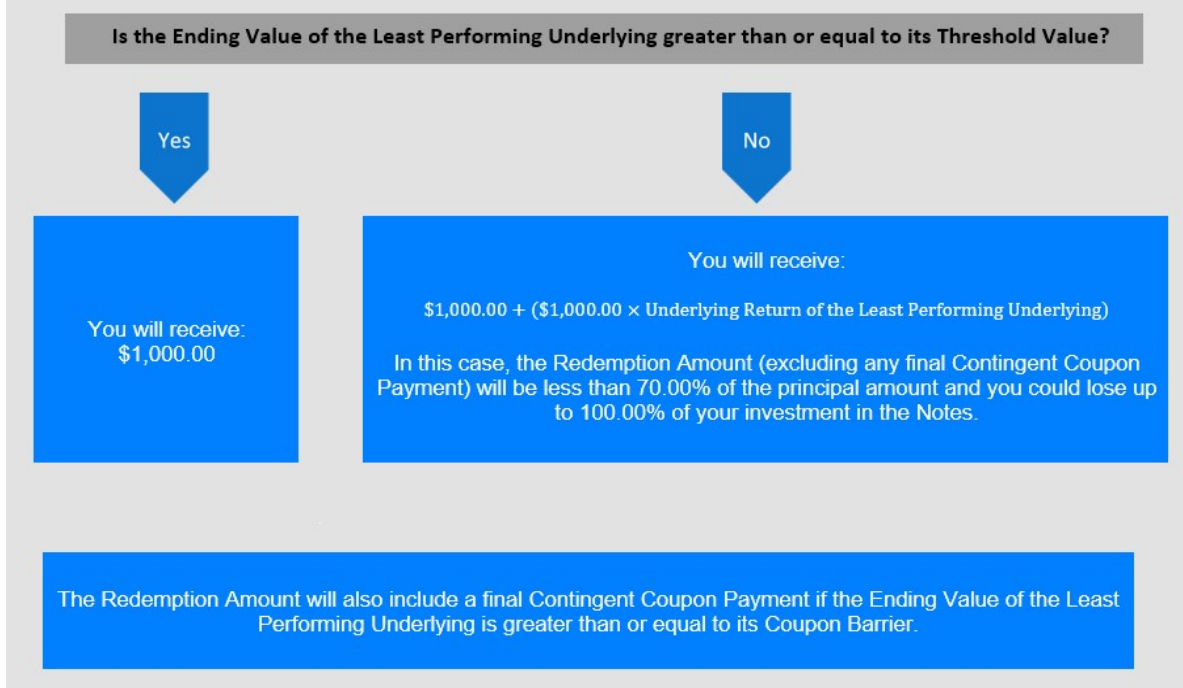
Is the Ending Value of the Least Performing Underlying greater than or equal to its Threshold Value?

Yes

No

You will receive:
$1,000.00

You will receive:

$\$1,000.00 + (\$1,000.00 \times \text{Underlying Return of the Least Performing Underlying})$

In this case, the Redemption Amount (excluding any final Contingent Coupon Payment) will be less than 70.00% of the principal amount and you could lose up to 100.00% of your investment in the Notes.

The Redemption Amount will also include a final Contingent Coupon Payment if the Ending Value of the Least Performing Underlying is greater than or equal to its Coupon Barrier.